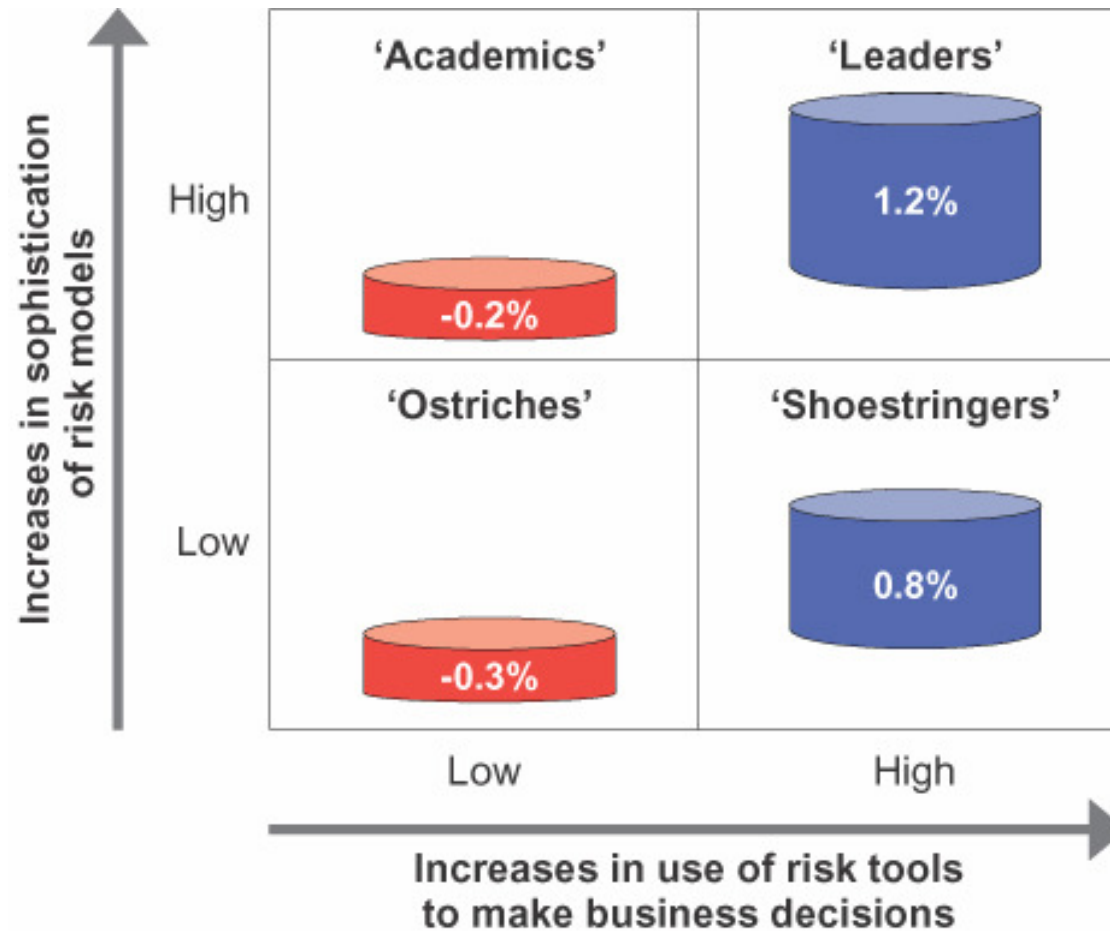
Increases in sophistication of risk models

High

Low

‘Academics’

-0.2%

‘Leaders’

1.2%

‘Ostriches’

-0.3%

‘Shoestringers’

0.8%

Low

High

Increases in use of risk tools to make business decisions